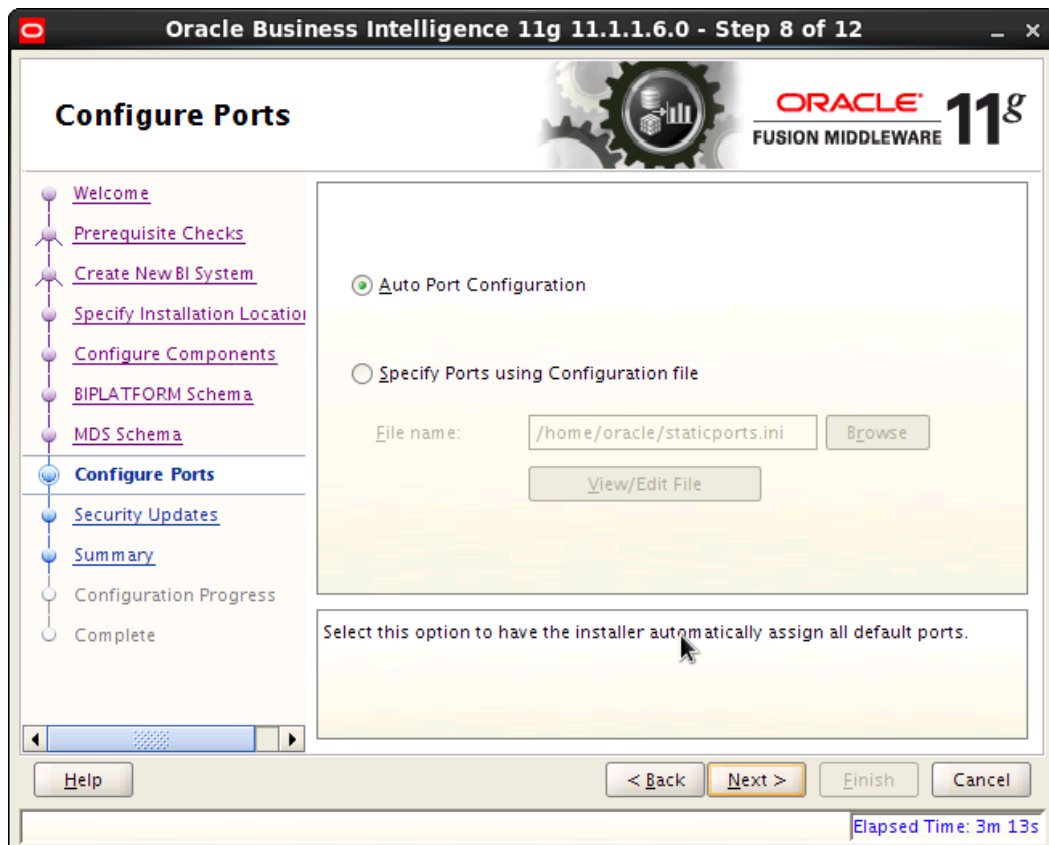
Oracle Business Intelligence 11g 11.1.1.6.0 - Step 8 of 12

Configure Ports

ORACLE
FUSION MIDDLEWARE
11g

Welcome
Prerequisite Checks
Create New BI System
Specify Installation Locatio
Configure Components
BIPLATFORM Schema
MDS Schema
Configure Ports
Security Updates
Summary
Configuration Progress
Complete

Auto Port Configuration

Specify Ports using Configuration file

File name: /home/oracle/staticports.ini Browse

View/Edit File

Select this option to have the installer automatically assign all default ports.

Help
< Back
Next >
Finish
Cancel

Elapsed Time: 3m 13s